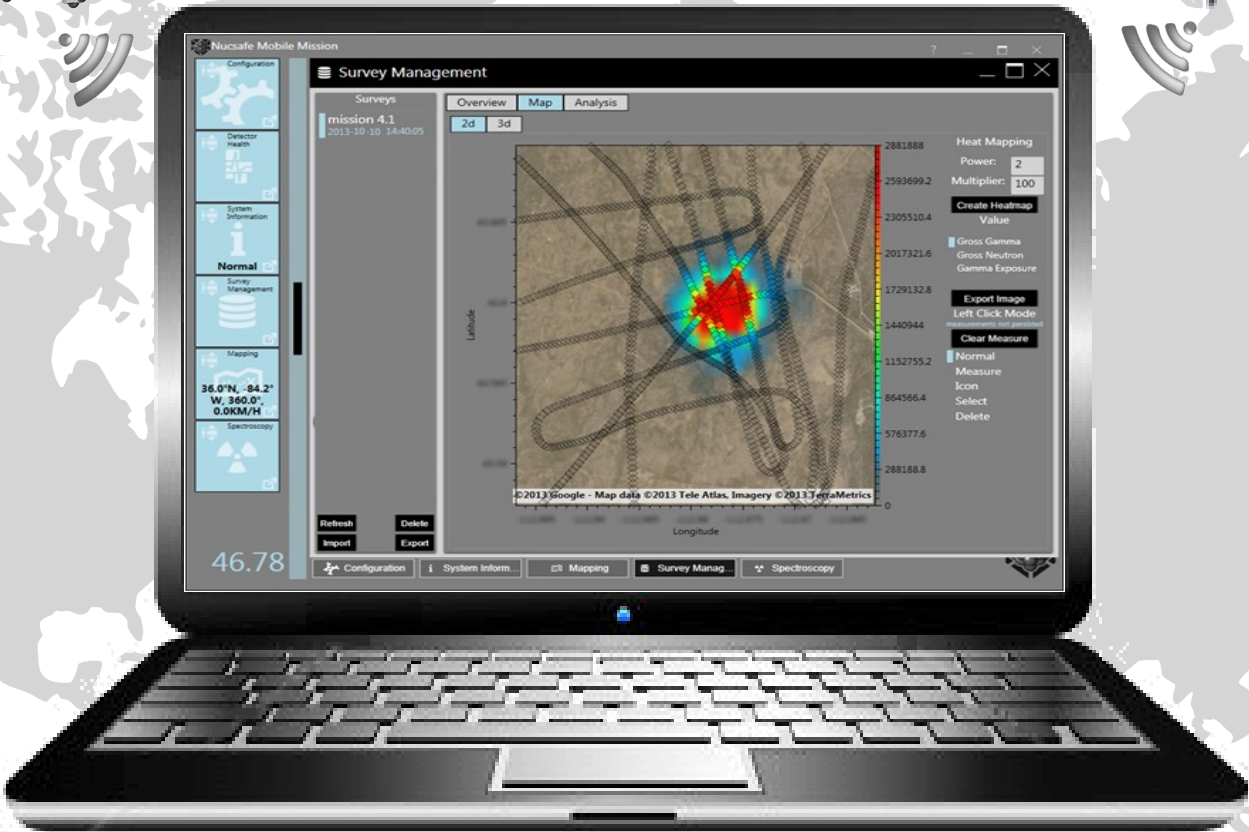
Nucsafe Mobile Mission

Configuration

Detector Health

System Information

Normal

Survey Management

Mapping

36.0°N, -84.2° W, 360.0°, 0.0KM/H

Spectroscopy

46.78

Survey Management

Surveys

mission 4.1
2013-10-10 14:40:05

Refresh
Delete
Import
Export

Overview
Map
Analysis

2d
3d

Latitude

Longitude

©2013 Google - Map data ©2013 Tele Atlas, Imagery ©2013 TerraMetrics

2881888
2593699.2
2305510.4
2017321.6
1729132.8
1440944
1152755.2
864566.4
576377.6
288188.8
0

Heat Mapping
Power: 2
Multiplier: 100
Create Heatmap
Value
Gross Gamma
Gross Neutron
Gamma Exposure
Export Image
Left Click Mode
measurements not persisted
Clear Measure
Normal
Measure
Icon
Select
Delete

Configuration
System Inform...
Mapping
Survey Manag...
Spectroscopy